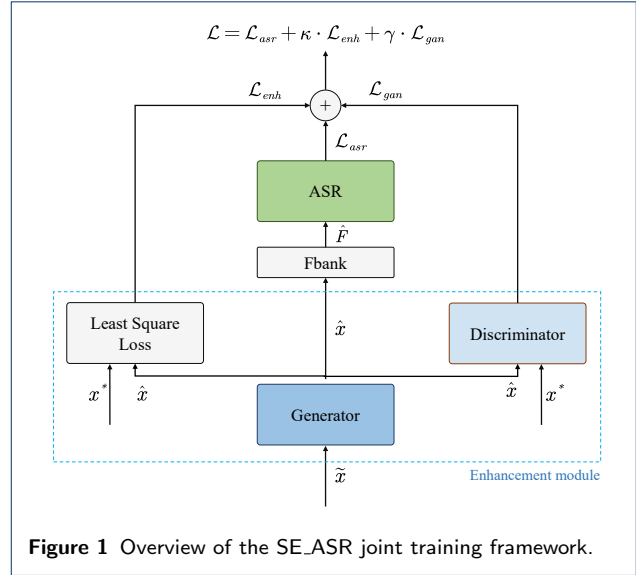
$\mathcal{L} = \mathcal{L}_{asr} + \kappa \cdot \mathcal{L}_{enh} + \gamma \cdot \mathcal{L}_{gan}$

$\mathcal{L}_{enh}$

$+$

$\mathcal{L}_{gan}$

$\mathcal{L}_{asr}$

ASR

$\hat{F}$

Fbank

Least Square Loss

$\hat{x}$

Discriminator

$x^*$

$\hat{x}$

$\hat{x}$

$x^*$

Generator

$\widetilde{x}$

Enhancement module

**Figure 1** Overview of the SE_ASR joint training framework.